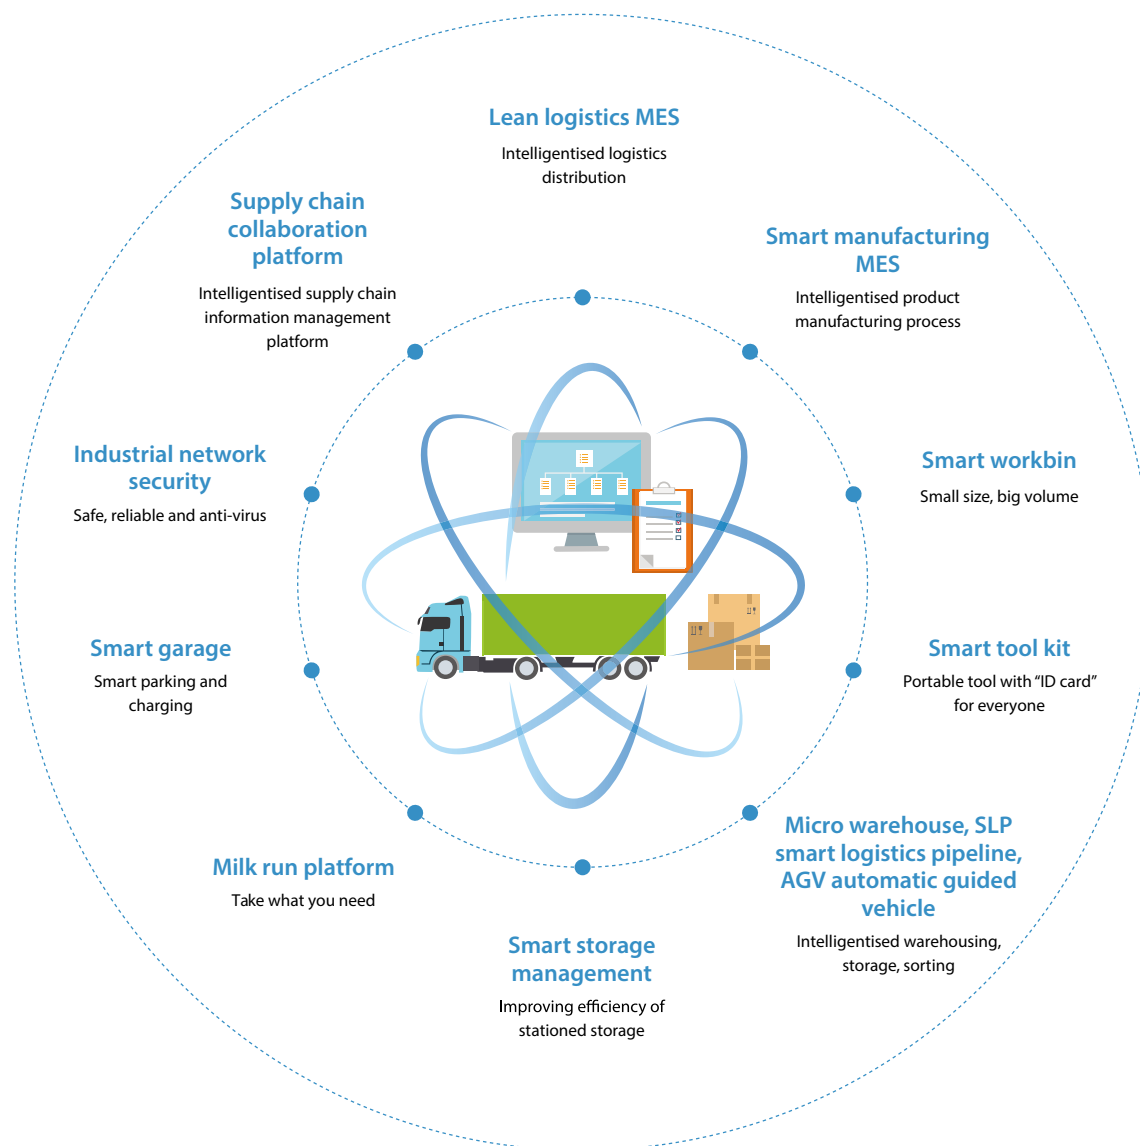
Lean logistics MES

Intelligentised logistics distribution

Supply chain collaboration platform

Intelligentised supply chain information management platform

Smart manufacturing MES

Intelligentised product manufacturing process

Industrial network security

Safe, reliable and anti-virus

Smart workbin

Small size, big volume

Smart garage

Smart parking and charging

Smart tool kit

Portable tool with "ID card" for everyone

Milk run platform

Take what you need

Micro warehouse, SLP smart logistics pipeline, AGV automatic guided vehicle

Intelligentised warehousing, storage, sorting

Smart storage management

Improving efficiency of stationed storage